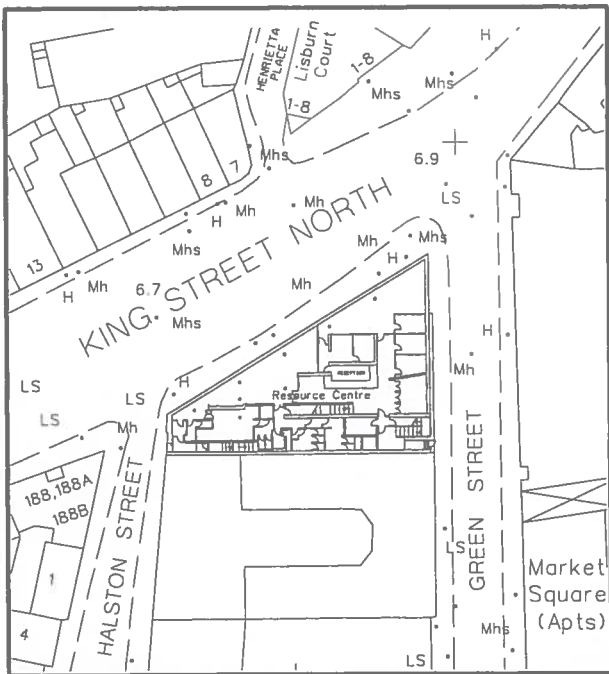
HENRIETTA PLACE
Lisburn Court
1-8
1-8
H
Mhs
Mhs
Mhs
8
7
6.9
LS
H
Mh
Mh
Mhs
KING STREET NORTH
Mh
Mhs
H
13
H
Mh
6.7
Mh
Mhs
H
LS
LS
H
Resource Centre
Mh
LS
Mh
188,188A
188B
1
4
HALSTON STREET
GREEN STREET
LS
Market Square (Apts)
Mhs
LS